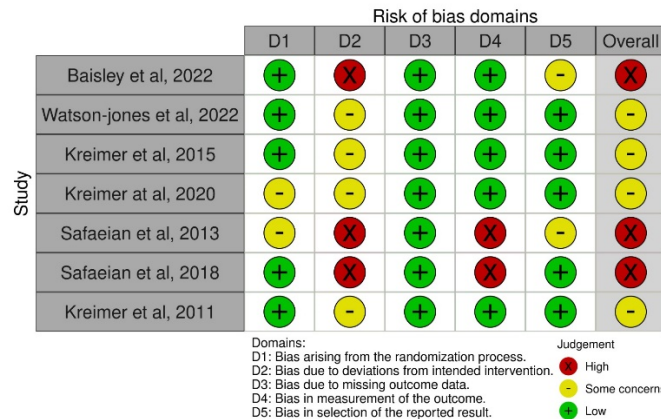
Risk of bias domains

Study

| | D1 | D2 | D3 | D4 | D5 | Overall |
|---|---|---|---|---|---|---|
| Baisley et al, 2022 | + | X | + | + | - | X |
| Watson-jones et al, 2022 | + | - | + | + | - | - |
| Kreimer et al, 2015 | + | - | + | + | + | - |
| Kreimer at al, 2020 | - | - | + | + | + | - |
| Safaeian et al, 2013 | - | X | + | X | - | X |
| Safaeian et al, 2018 | + | X | + | X | + | X |
| Kreimer et al, 2011 | + | - | + | + | + | - |

Domains:
D1: Bias arising from the randomization process.
D2: Bias due to deviations from intended intervention.
D3: Bias due to missing outcome data.
D4: Bias in measurement of the outcome.
D5: Bias in selection of the reported result.

Judgement
X High
- Some concern
+ Low